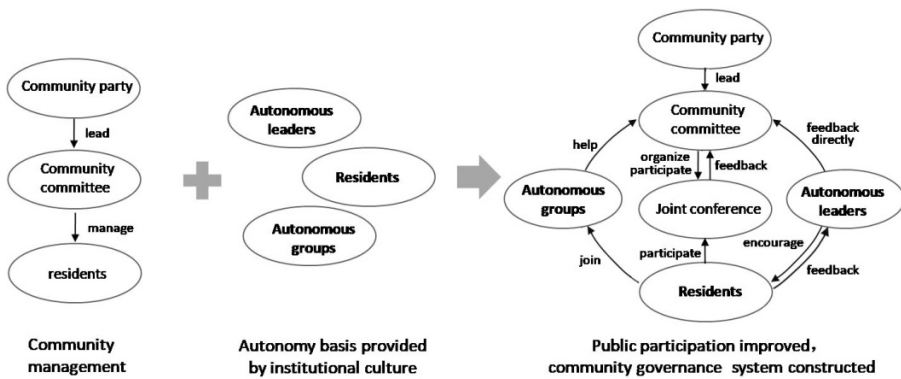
Community party

lead

Community committee

manage

residents

Community management

Autonomous leaders

Residents

Autonomous groups

Autonomy basis provided by institutional culture

Community party

lead

Community committee

help

organize participate

feedback

feedback directly

Autonomous groups

Joint conference

Autonomous leaders

join

participate

encourage

feedback

Residents

Public participation improved，community governance system constructed